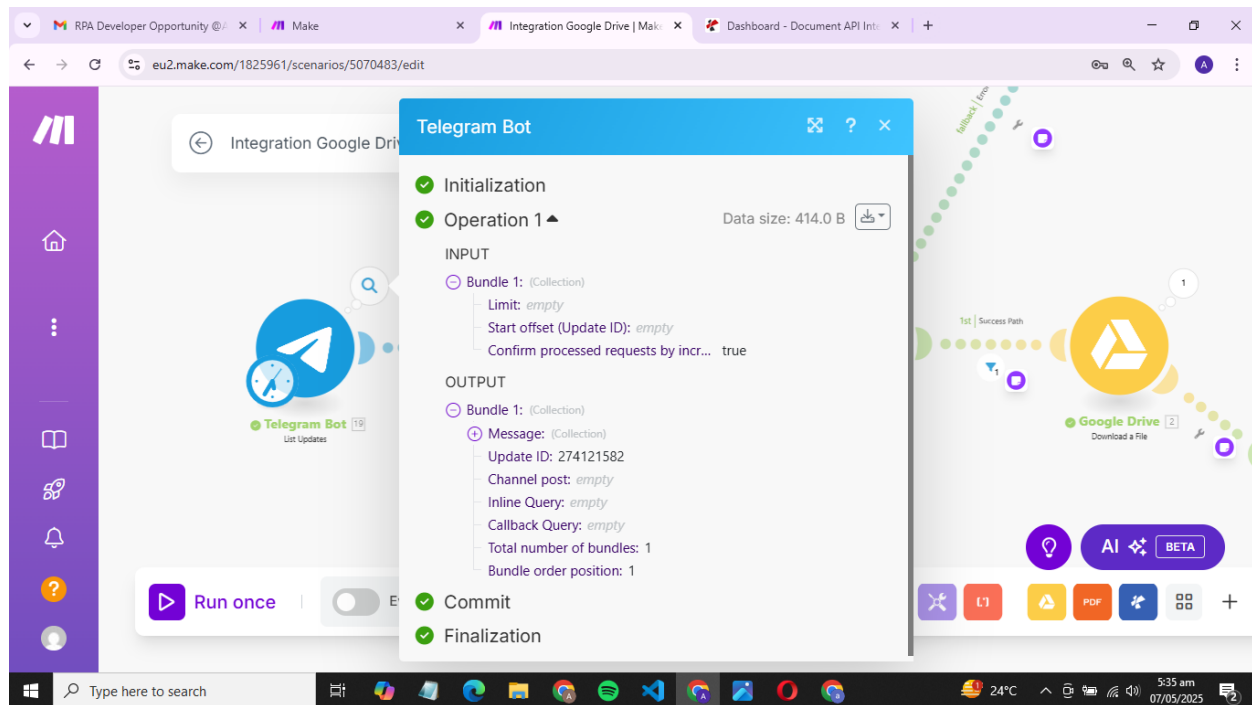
RPA Developer Opportunity @A ×
Make ×
Integration Google Drive | Make ×
Dashboard - Document API Inte ×
+

eu2.make.com/1825961/scenarios/5070483/edit

Integration Google Driv

Telegram Bot

Initialization

Operation 1

Data size: 414.0 B

INPUT

Bundle 1: (Collection)
Limit: empty
Start offset (Update ID): empty
Confirm processed requests by incr... true

OUTPUT

Bundle 1: (Collection)
Message: (Collection)
Update ID: 274121582
Channel post: empty
Inline Query: empty
Callback Query: empty
Total number of bundles: 1
Bundle order position: 1

Commit

Finalization

Telegram Bot 19
List Updates

fallback

1st | Success Path

1

1

Google Drive 2
Download a File

AI BETA

Run once

PDF

Type here to search

24°C

5:35 am
07/05/2025

2